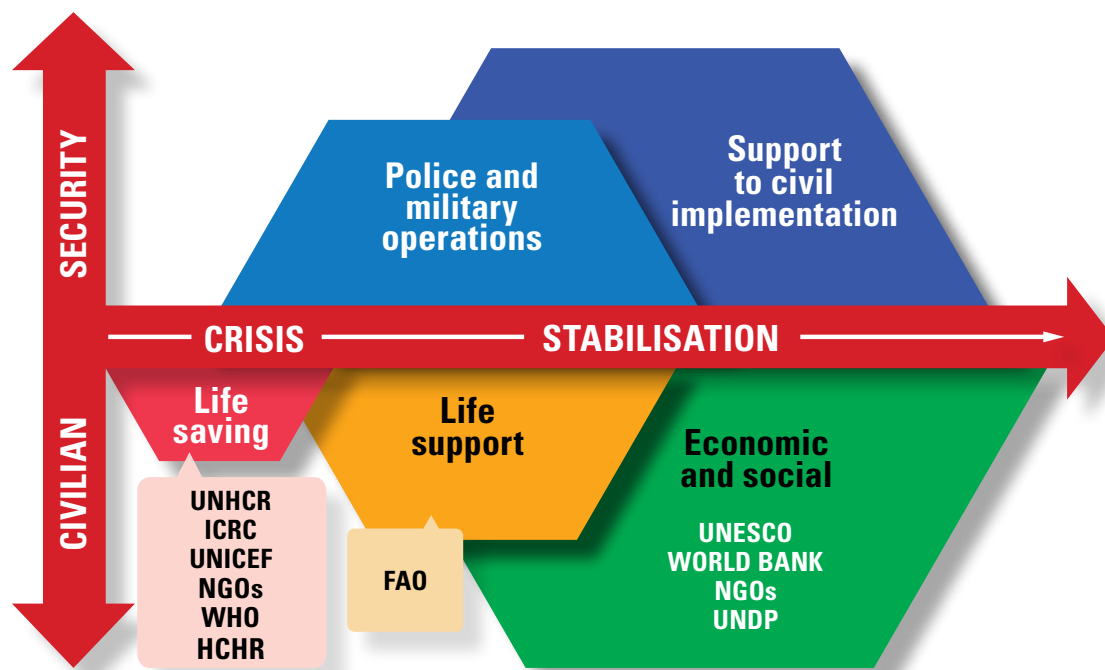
SECURITY

CIVILIAN

Police and military operations

Support to civil implementation

CRISIS

STABILISATION

Life saving

UNHCR
ICRC
UNICEF
NGOs
WHO
HCHR

Life support

FAO

Economic and social

UNESCO
WORLD BANK
NGOs
UNDP